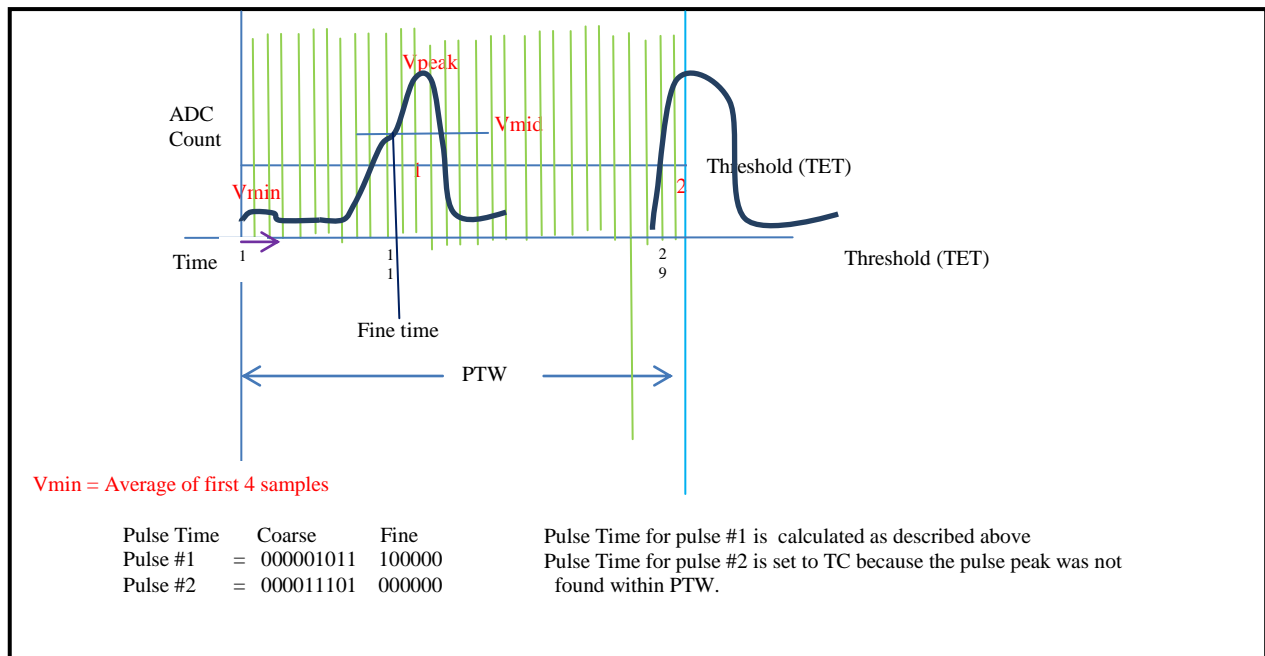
Vpeak

ADC Count

Vmid

Threshold (TET)

1

2

Vmin

Time

1

1
1

2
9

Threshold (TET)

Fine time

PTW

Vmin = Average of first 4 samples

| Pulse Time | | Coarse | Fine |
|---|---|---|---|
| Pulse #1 | = | 000001011 | 100000 |
| Pulse #2 | = | 000011101 | 000000 |

Pulse Time for pulse #1 is calculated as described above
Pulse Time for pulse #2 is set to TC because the pulse peak was not found within PTW.